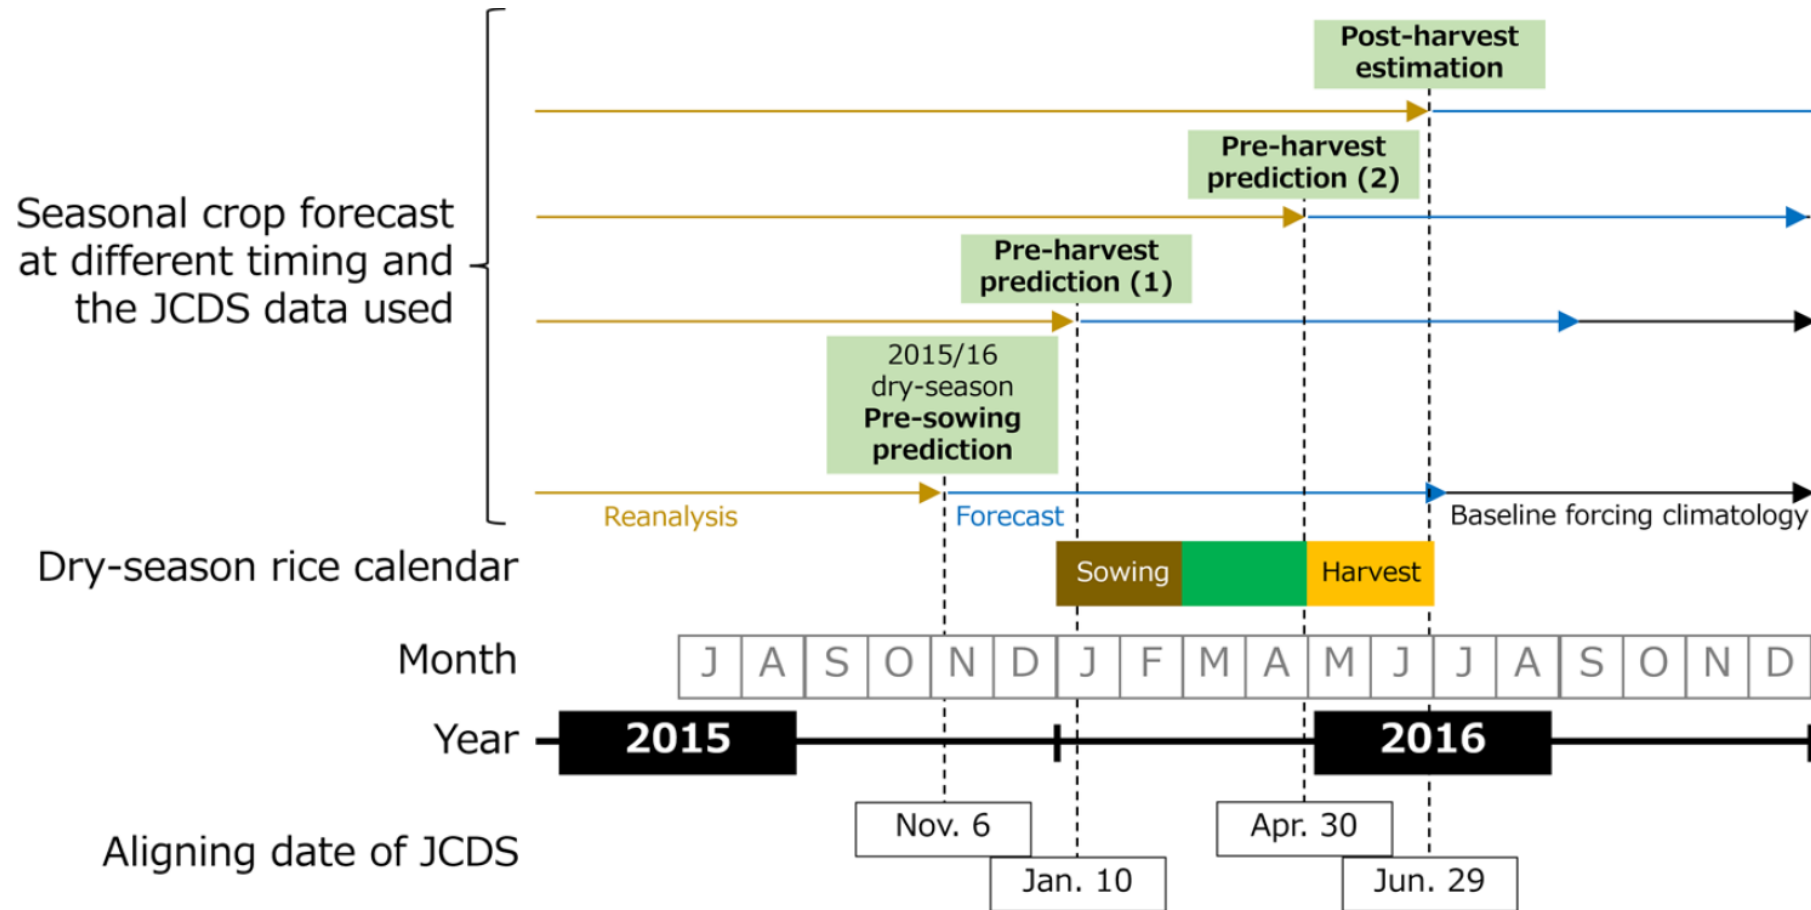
Post-harvest estimation

Pre-harvest prediction (2)

Seasonal crop forecast at different timing and the JCDS data used

Pre-harvest prediction (1)

2015/16 dry-season Pre-sowing prediction

Reanalysis

Forecast

Baseline forcing climatology

Dry-season rice calendar

Sowing

Harvest

Month

| J | A | S | O | N | D | J | F | M | A | M | J | J | A | S | O | N | D |
|---|---|---|---|---|---|---|---|---|---|---|---|---|---|---|---|---|---|

Year

2015

2016

Aligning date of JCDS

Nov. 6

Jan. 10

Apr. 30

Jun. 29